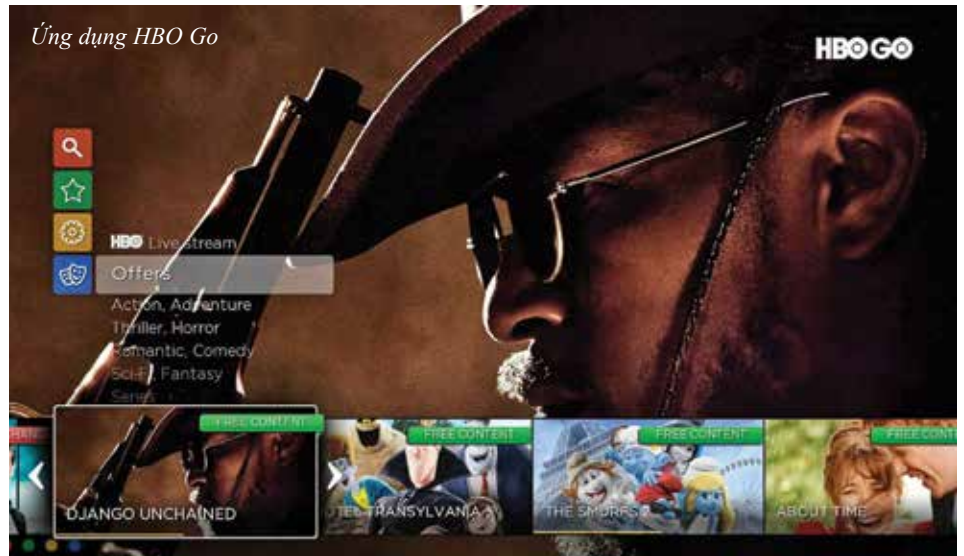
Ứng dụng HBO Go

HBO GO

HBO Live stream
Offers
Action, Adventure
Thriller, Horror
Romantic, Comedy
Sci-Fi, Fantasy
Series

FREE CONTENT
DJANGO UNCHAINED
FREE CONTENT
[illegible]TEL TRANSYLVANIA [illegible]
FREE CONTENT
THE SMURFS 2
FREE CONT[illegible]
ABOUT TIME